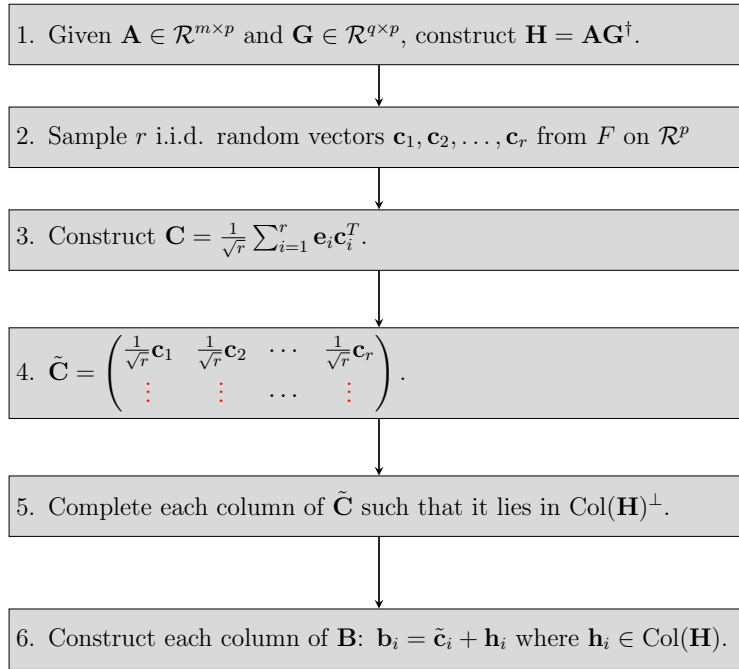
1. Given $\mathbf{A} \in \mathcal{R}^{m\times p}$ and $\mathbf{G} \in \mathcal{R}^{q\times p}$, construct $\mathbf{H} = \mathbf{A}\mathbf{G}^{\dagger}$.

2. Sample $r$ i.i.d. random vectors $\mathbf{c}_1, \mathbf{c}_2, \ldots, \mathbf{c}_r$ from $F$ on $\mathcal{R}^p$

3. Construct $\mathbf{C} = \frac{1}{\sqrt{r}} \sum_{i=1}^{r} \mathbf{e}_i \mathbf{c}_i^T$.

4. $\tilde{\mathbf{C}} = \begin{pmatrix} \frac{1}{\sqrt{r}}\mathbf{c}_1 & \frac{1}{\sqrt{r}}\mathbf{c}_2 & \cdots & \frac{1}{\sqrt{r}}\mathbf{c}_r \\ \vdots & \vdots & \ldots & \vdots \end{pmatrix}$.

5. Complete each column of $\tilde{\mathbf{C}}$ such that it lies in $\mathrm{Col}(\mathbf{H})^{\perp}$.

6. Construct each column of $\mathbf{B}$: $\mathbf{b}_i = \tilde{\mathbf{c}}_i + \mathbf{h}_i$ where $\mathbf{h}_i \in \mathrm{Col}(\mathbf{H})$.